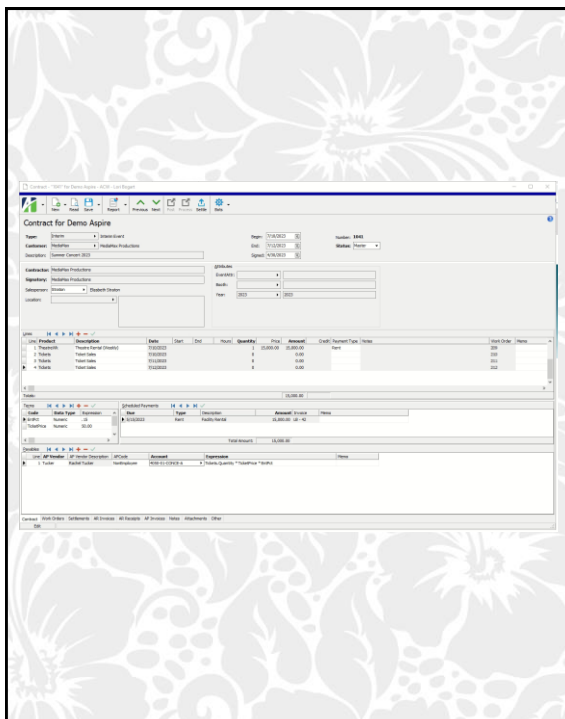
Contract - "NM" for Demo Aspire - ACM - Lori Bogert

New Read Save Import Previous Next Post Process Settle Tools

Contract for Demo Aspire

Type: Master Interim Event
Customer: MediaMax MediaMax Productions
Description: Summer Concert 2023

Begin: 7/10/2023
End: 7/12/2023
Signed: 4/30/2023

Number: 1041
Status: Master

Contractor: MediaMax Productions
Signatory: MediaMax Productions
Salesperson: Elizabeth Stratton
Location:

Attributes
Event Kind:
Booth:
Year: 2023 2023

Lines

| Line | Product | Description | Date | Start | End | Hours | Quantity | Price | Amount | Credit | Payment Type | Notes | Work Order | Memo |
|---|---|---|---|---|---|---|---|---|---|---|---|---|---|---|
| 1 | TheaterRnt | Theatre Rental (Weekly) | 7/10/2023 | | | | 1 | 15,000.00 | 15,000.00 | | Rent | | 209 | |
| 2 | Tickets | Ticket Sales | 7/10/2023 | | | | 0 | | 0.00 | | | | 210 | |
| 3 | Tickets | Ticket Sales | 7/11/2023 | | | | 0 | | 0.00 | | | | 211 | |
| 4 | Tickets | Ticket Sales | 7/12/2023 | | | | 0 | | 0.00 | | | | 212 | |

Totals: 15,000.00

Terms

| Code | Data Type | Expression |
|---|---|---|
| Profit% | Numeric | .10 |
| TicketPrice | Numeric | 50.00 |

Scheduled Payments

| Due | Type | Description | Amount | Invoice | Memo |
|---|---|---|---|---|---|
| 5/10/2023 | Rent | Facility Rental | 15,000.00 | 1B - 40 | |

Total Amount: 15,000.00

Payables

| Line | AP Vendor | AP Vendor Description | AP Code | Account | Expression | Memo |
|---|---|---|---|---|---|---|
| 1 | Tucker | Rachel Tucker | NonEmployee | 4030-01-CONS3-6 | Tickets.Quantity * TicketPrice * Profit% | |

Contract Work Orders Settlements AR Invoices AR Receipts AP Invoices Notes Attachments Other
Edit